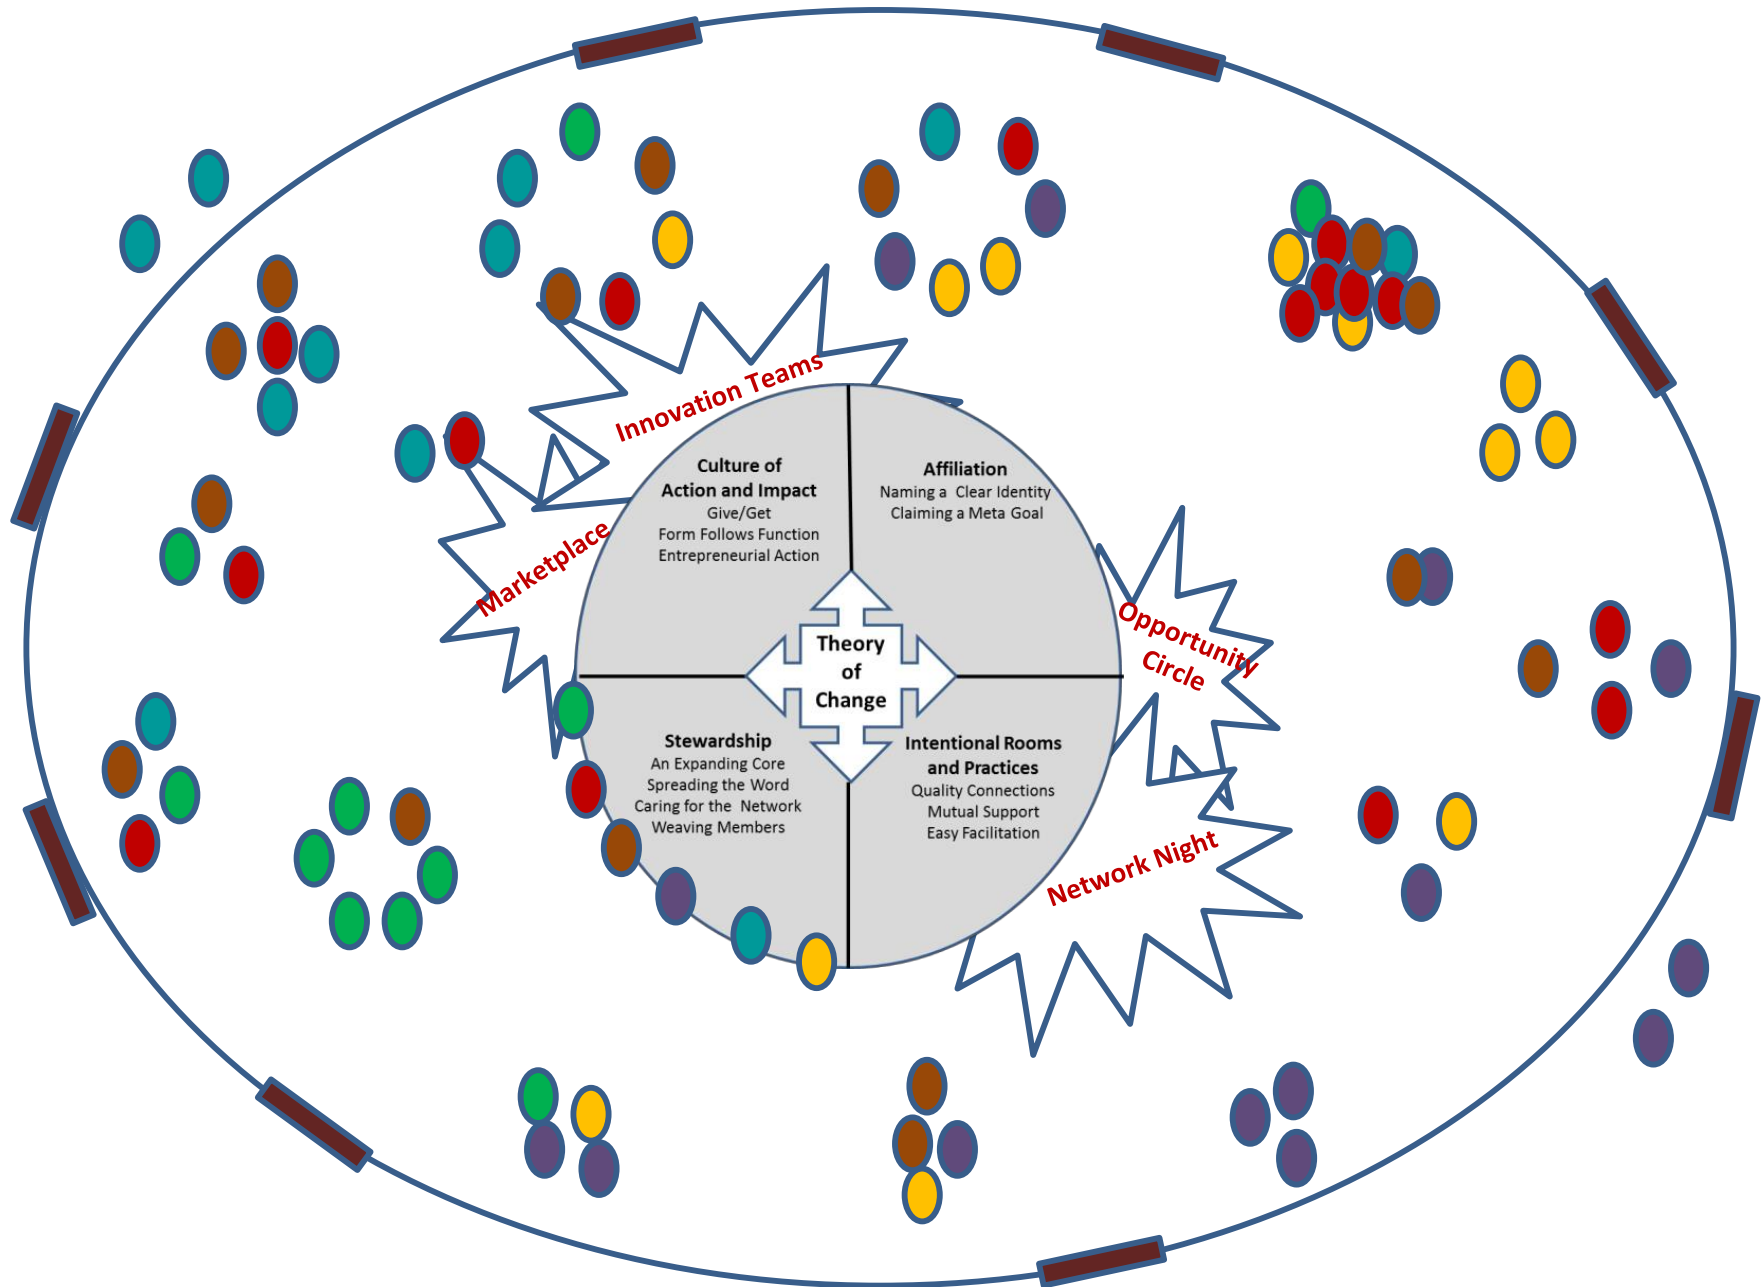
Innovation Teams

Marketplace

Culture of Action and Impact
Give/Get
Form Follows Function
Entrepreneurial Action

Affiliation
Naming a Clear Identity
Claiming a Meta Goal

Opportunity Circle

Theory of Change

Stewardship
An Expanding Core
Spreading the Word
Caring for the Network
Weaving Members

Intentional Rooms and Practices
Quality Connections
Mutual Support
Easy Facilitation

Network Night